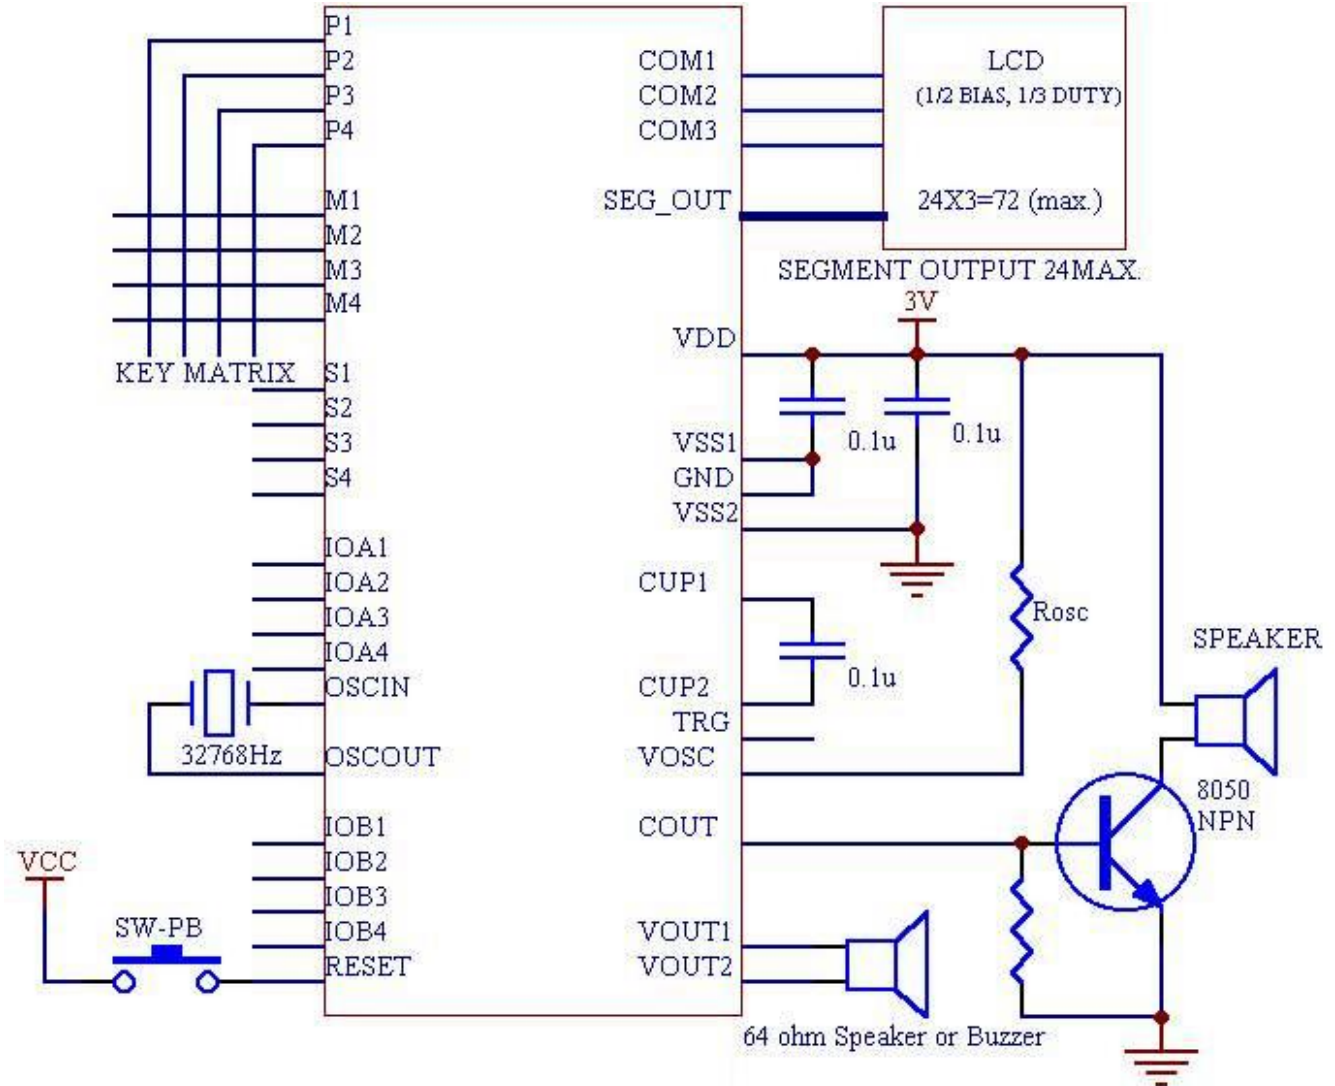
P1
P2
P3
P4
M1
M2
M3
M4
KEY MATRIX
S1
S2
S3
S4
IOA1
IOA2
IOA3
IOA4
OSCIN
32768Hz
OSCOUT
IOB1
IOB2
IOB3
IOB4
RESET
VCC
SW-PB

COM1
COM2
COM3
SEG_OUT
LCD
(1/2 BIAS, 1/3 DUTY)
24X3=72 (max.)
SEGMENT OUTPUT 24MAX.
3V
VDD
VSS1
GND
VSS2
0.1u
0.1u
CUP1
CUP2
0.1u
TRG
VOSC
Rosc
SPEAKER
COUT
8050
NPN
VOUT1
VOUT2
64 ohm Speaker or Buzzer